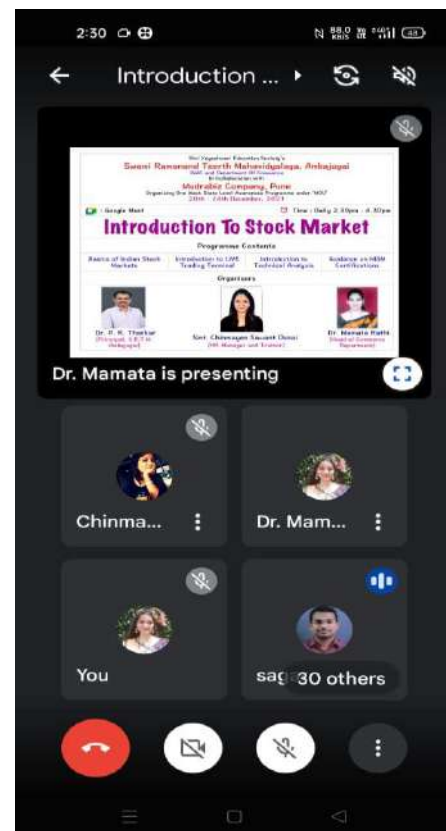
2:30

Introduction ...

Swami Ramanand Teerth Mahavidyalaya, Ambajogai

Motivable Company, Pune

Google Meet

Introduction To Stock Market

Programme Contents

Basics of Indian Stock Markets

Introduction to LIVE Trading Terminal

Introduction to Technical Analysis

Guidance on NISM Certification

Organizers

Dr. R. K. Thakkar

Smt. Chinmayee Sawant Dalal

Dr. Mamata Patil

Dr. Mamata is presenting

Chinma...

Dr. Mam...

You

sag

30 others